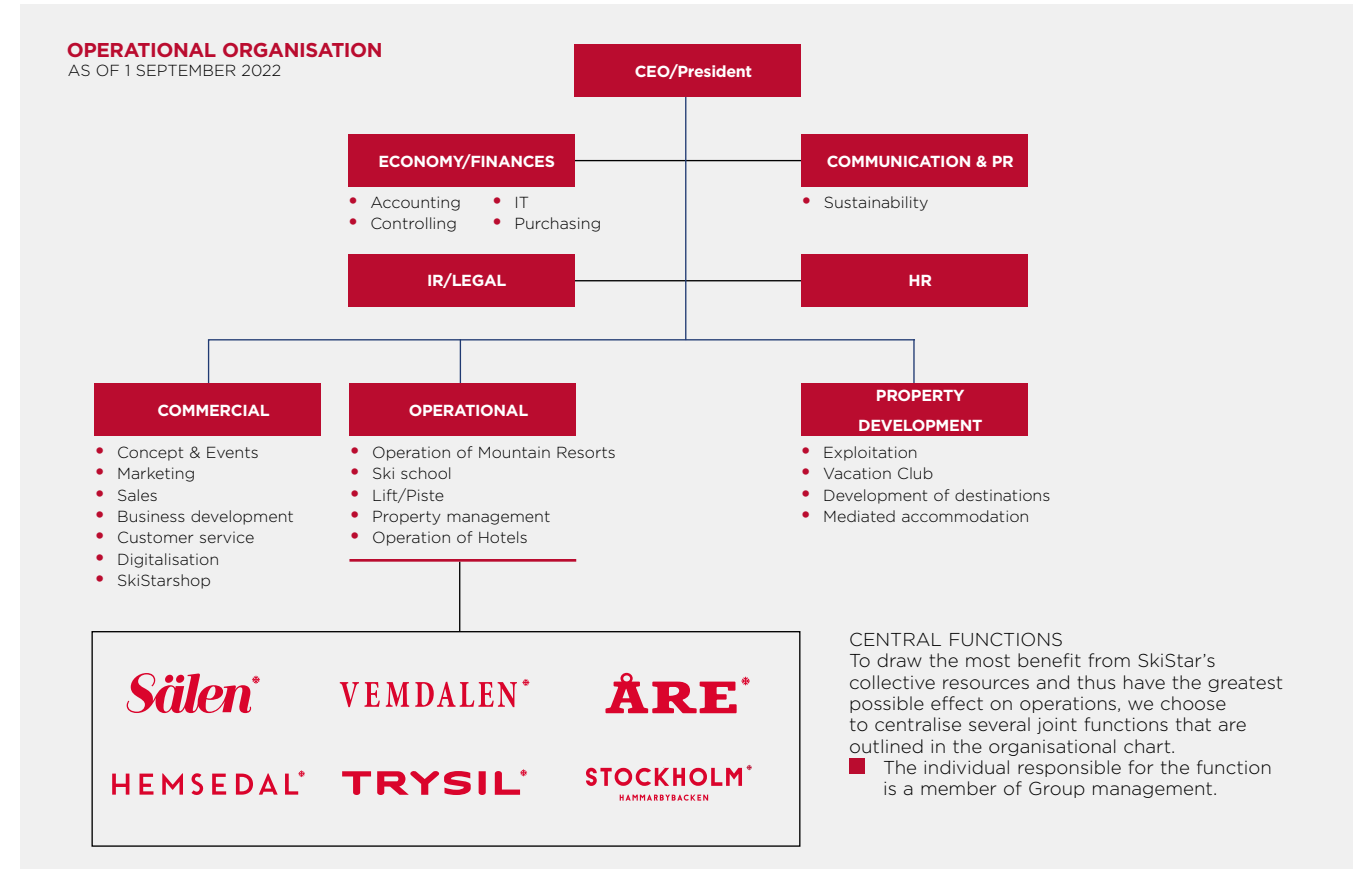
OPERATIONAL ORGANISATION
AS OF 1 SEPTEMBER 2022

CEO/President

ECONOMY/FINANCES
- Accounting
- Controlling
- IT
- Purchasing

COMMUNICATION & PR
- Sustainability

IR/LEGAL

HR

COMMERCIAL
- Concept & Events
- Marketing
- Sales
- Business development
- Customer service
- Digitalisation
- SkiStarshop

OPERATIONAL
- Operation of Mountain Resorts
- Ski school
- Lift/Piste
- Property management
- Operation of Hotels

PROPERTY DEVELOPMENT
- Exploitation
- Vacation Club
- Development of destinations
- Mediated accommodation

Sälen® VEMDALEN® ÅRE® HEMSEDAL® TRYSIL® STOCKHOLM® HAMMARBYBACKEN

CENTRAL FUNCTIONS
To draw the most benefit from SkiStar's collective resources and thus have the greatest possible effect on operations, we choose to centralise several joint functions that are outlined in the organisational chart.
The individual responsible for the function is a member of Group management.